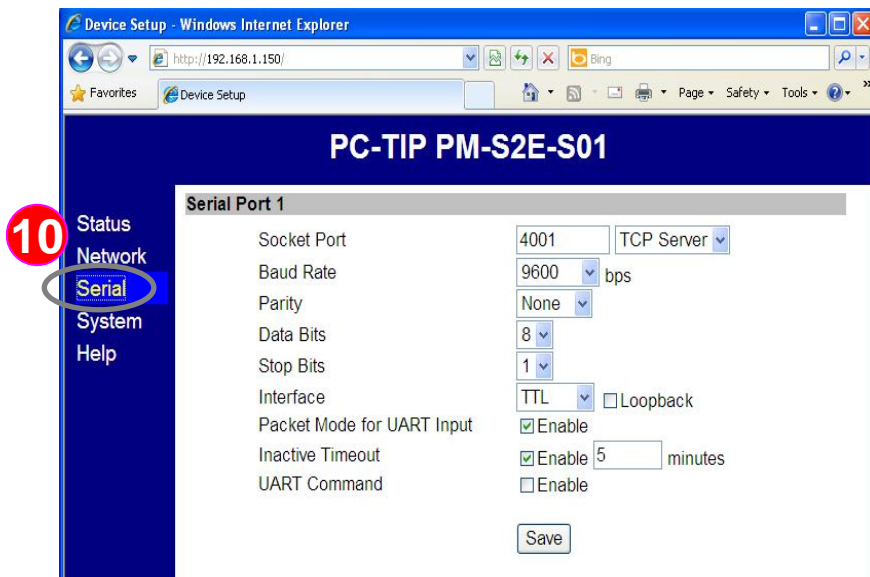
Device Setup - Windows Internet Explorer

http://192.168.1.150/

Bing

Favorites

Device Setup

Page ▾ Safety ▾ Tools ▾

PC-TIP PM-S2E-S01

10

Status
Network
Serial
System
Help

Serial Port 1

| | |
|---|---|
| Socket Port | 4001 TCP Server |
| Baud Rate | 9600 bps |
| Parity | None |
| Data Bits | 8 |
| Stop Bits | 1 |
| Interface | TTL ☐Loopback |
| Packet Mode for UART Input | ☑Enable |
| Inactive Timeout | ☑Enable 5 minutes |
| UART Command | ☐Enable |

Save